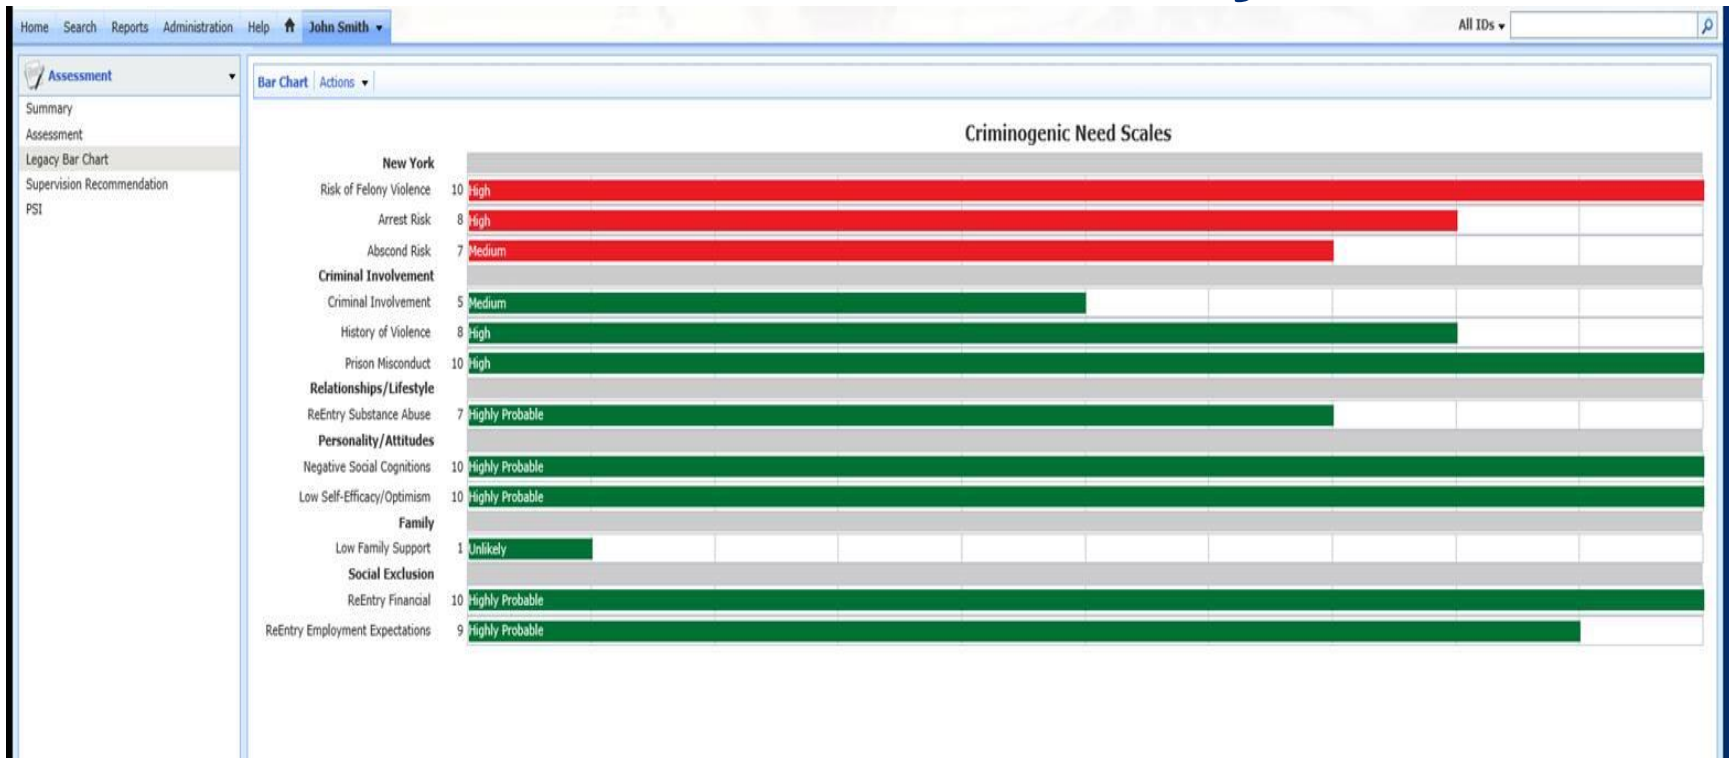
Home Search Reports Administration Help John Smith ▾

All IDs ▾

Assessment ▾

Summary
Assessment
Legacy Bar Chart
Supervision Recommendation
PSI

Bar Chart | Actions ▾

Criminogenic Need Scales

New York
Risk of Felony Violence 10 High
Arrest Risk 8 High
Abscond Risk 7 Medium
Criminal Involvement
Criminal Involvement 5 Medium
History of Violence 8 High
Prison Misconduct 10 High
Relationships/Lifestyle
ReEntry Substance Abuse 7 Highly Probable
Personality/Attitudes
Negative Social Cognitions 10 Highly Probable
Low Self-Efficacy/Optimism 10 Highly Probable
Family
Low Family Support 1 Unlikely
Social Exclusion
ReEntry Financial 10 Highly Probable
ReEntry Employment Expectations 9 Highly Probable